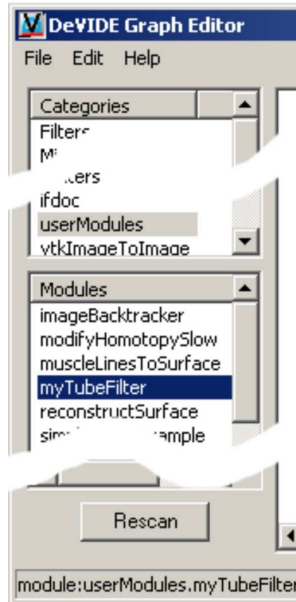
DeVIDE Graph Editor
File Edit Help

Categories
Filter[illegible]
M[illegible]
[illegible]ers
ifdoc
userModules
vtkImageToImage

Modules
imageBacktracker
modifyHomotopySlow
muscleLinesToSurface
myTubeFilter
reconstructSurface
sim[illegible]ample

Rescan

module:userModules.myTubeFilter